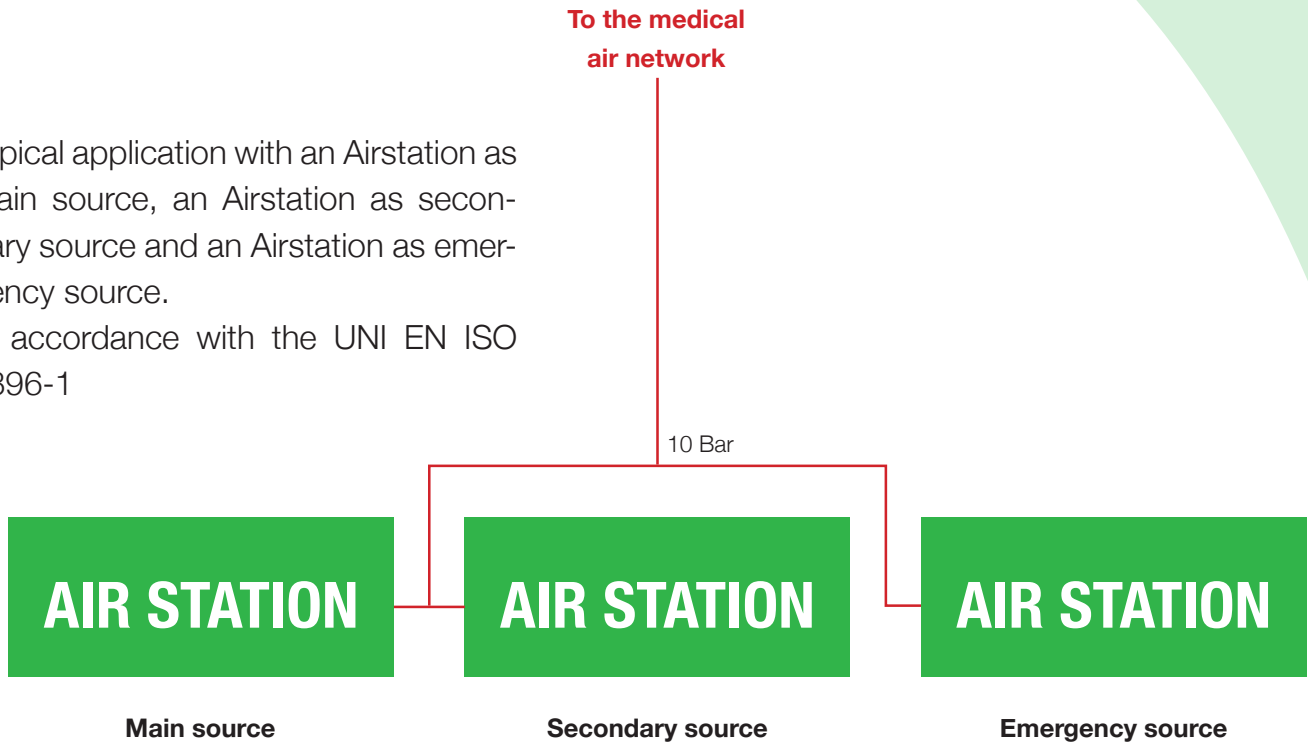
To the medical air network

pical application with an Airstation as ain source, an Airstation as seconary source and an Airstation as emerency source.

accordance with the UNI EN ISO 396-1

10 Bar

AIR STATION

AIR STATION

AIR STATION

Main source

Secondary source

Emergency source